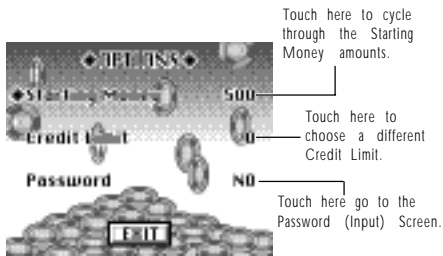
Touch here to cycle through the Starting Money amounts.

◆OPTIONS◆

◆Starting Money 500

Credit Limit 0

Password NO

EXIT

Touch here to choose a different Credit Limit.

Touch here go to the Password (Input) Screen.